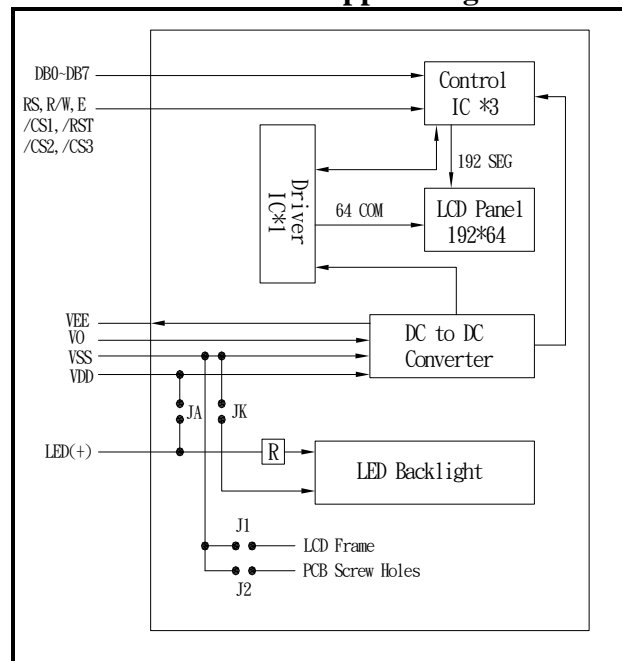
DB0~DB7
RS,R/W,E
/CS1,/RST
/CS2,/CS3

Control IC *3

192 SEG

Driver IC*1

64 COM

LCD Panel 192*64

VEE
VO
VSS
VDD

DC to DC Converter

JA
JK

LED(+)

R

LED Backlight

J1
LCD Frame
PCB Screw Holes
J2